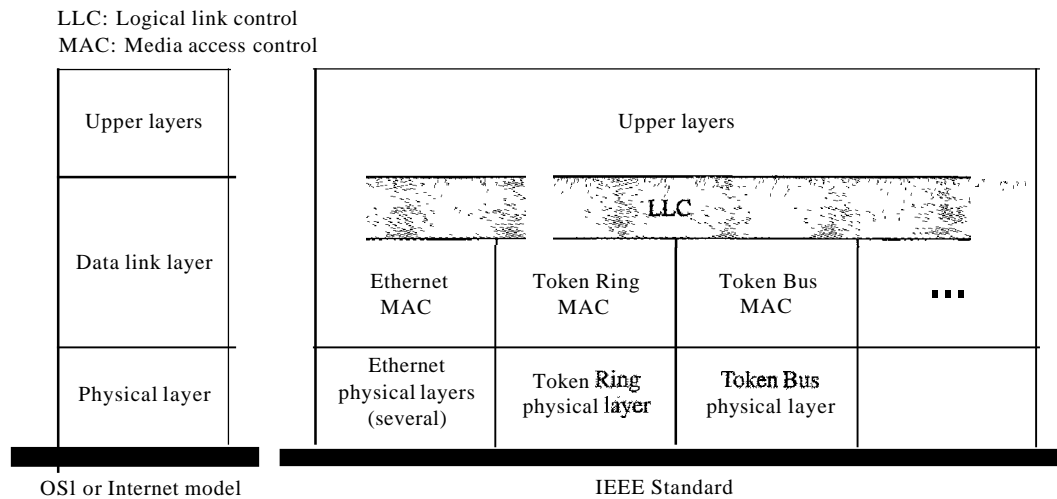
LLC: Logical link control
MAC: Media access control

Upper layers

Data link layer

Physical layer

OSl or Internet model

Upper layers

LLC

Ethernet MAC

Token Ring MAC

Token Bus MAC

...

Ethernet physical layers (several)

Token Ring physical layer

Token Bus physical layer

IEEE Standard